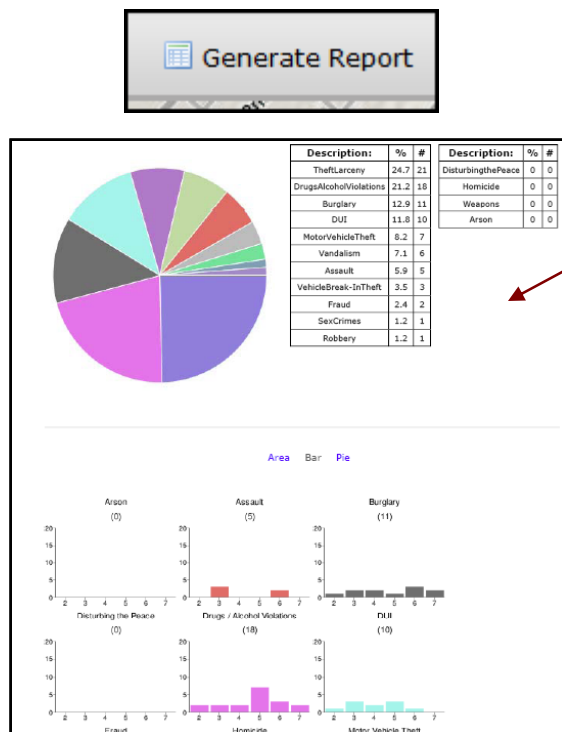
Generate Report

| Description: | % | # |
|---|---|---|
| TheftLarceny | 24.7 | 21 |
| DrugsAlcoholViolations | 21.2 | 18 |
| Burglary | 12.9 | 11 |
| DUI | 11.8 | 10 |
| MotorVehicleTheft | 8.2 | 7 |
| Vandalism | 7.1 | 6 |
| Assault | 5.9 | 5 |
| VehicleBreak-InTheft | 3.5 | 3 |
| Fraud | 2.4 | 2 |
| SexCrimes | 1.2 | 1 |
| Robbery | 1.2 | 1 |

| Description: | % | # |
|---|---|---|
| DisturbingthePeace | 0 | 0 |
| Homicide | 0 | 0 |
| Weapons | 0 | 0 |
| Arson | 0 | 0 |

Area Bar Pie

Arson
(0)
20
15
10
5
0
2 3 4 5 6 7
Disturbing the Peace

Assault
(5)
20
15
10
5
0
2 3 4 5 6 7
Drugs / Alcohol Violations

Burglary
(11)
20
15
10
5
0
2 3 4 5 6 7
DUI

(0)
20
15
10
5
0
2 3 4 5 6 7
Fraud

(18)
20
15
10
5
0
2 3 4 5 6 7
Homicide

(10)
20
15
10
5
0
2 3 4 5 6 7
Motor Vehicle Theft